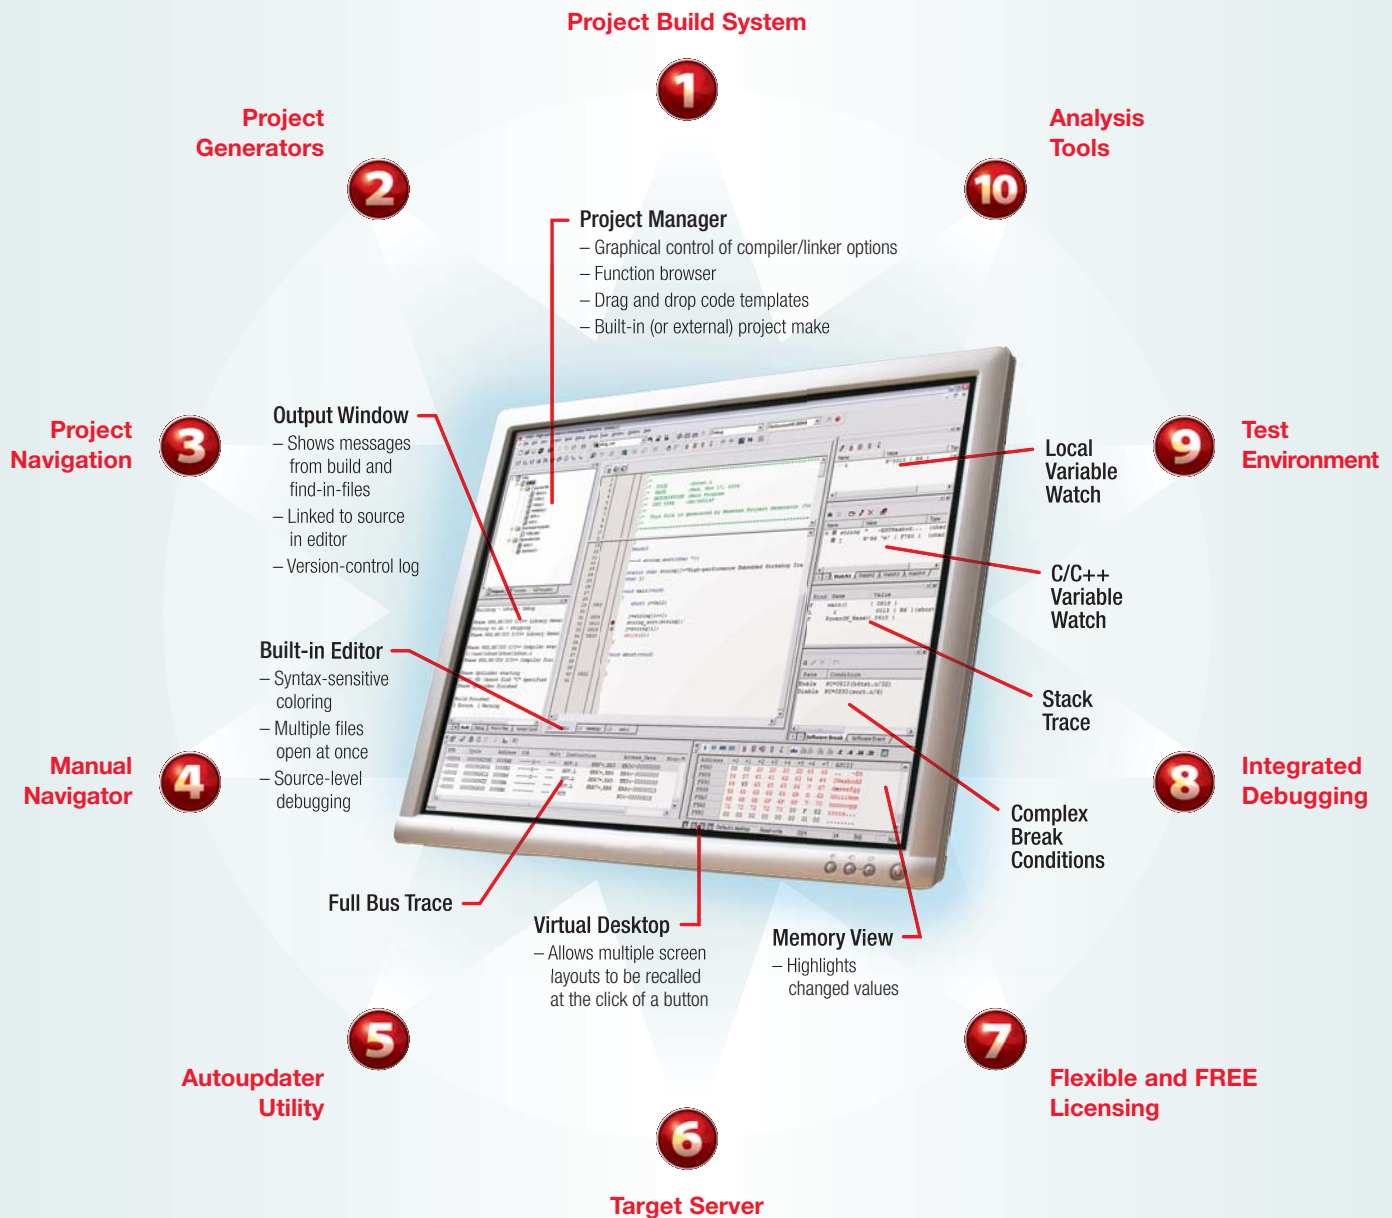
Project Build System

1

Project Generators

2

Analysis Tools

10

Project Manager
– Graphical control of compiler/linker options
– Function browser
– Drag and drop code templates
– Built-in (or external) project make

Project Navigation

3

Output Window
– Shows messages from build and find-in-files
– Linked to source in editor
– Version-control log

Local Variable Watch

9

Test Environment

C/C++ Variable Watch

Built-in Editor
– Syntax-sensitive coloring
– Multiple files open at once
– Source-level debugging

Stack Trace

Manual Navigator

4

8

Integrated Debugging

Complex Break Conditions

Full Bus Trace

Virtual Desktop
– Allows multiple screen layouts to be recalled at the click of a button

Memory View
– Highlights changed values

5

Autoupdater Utility

7

Flexible and FREE Licensing

6

Target Server